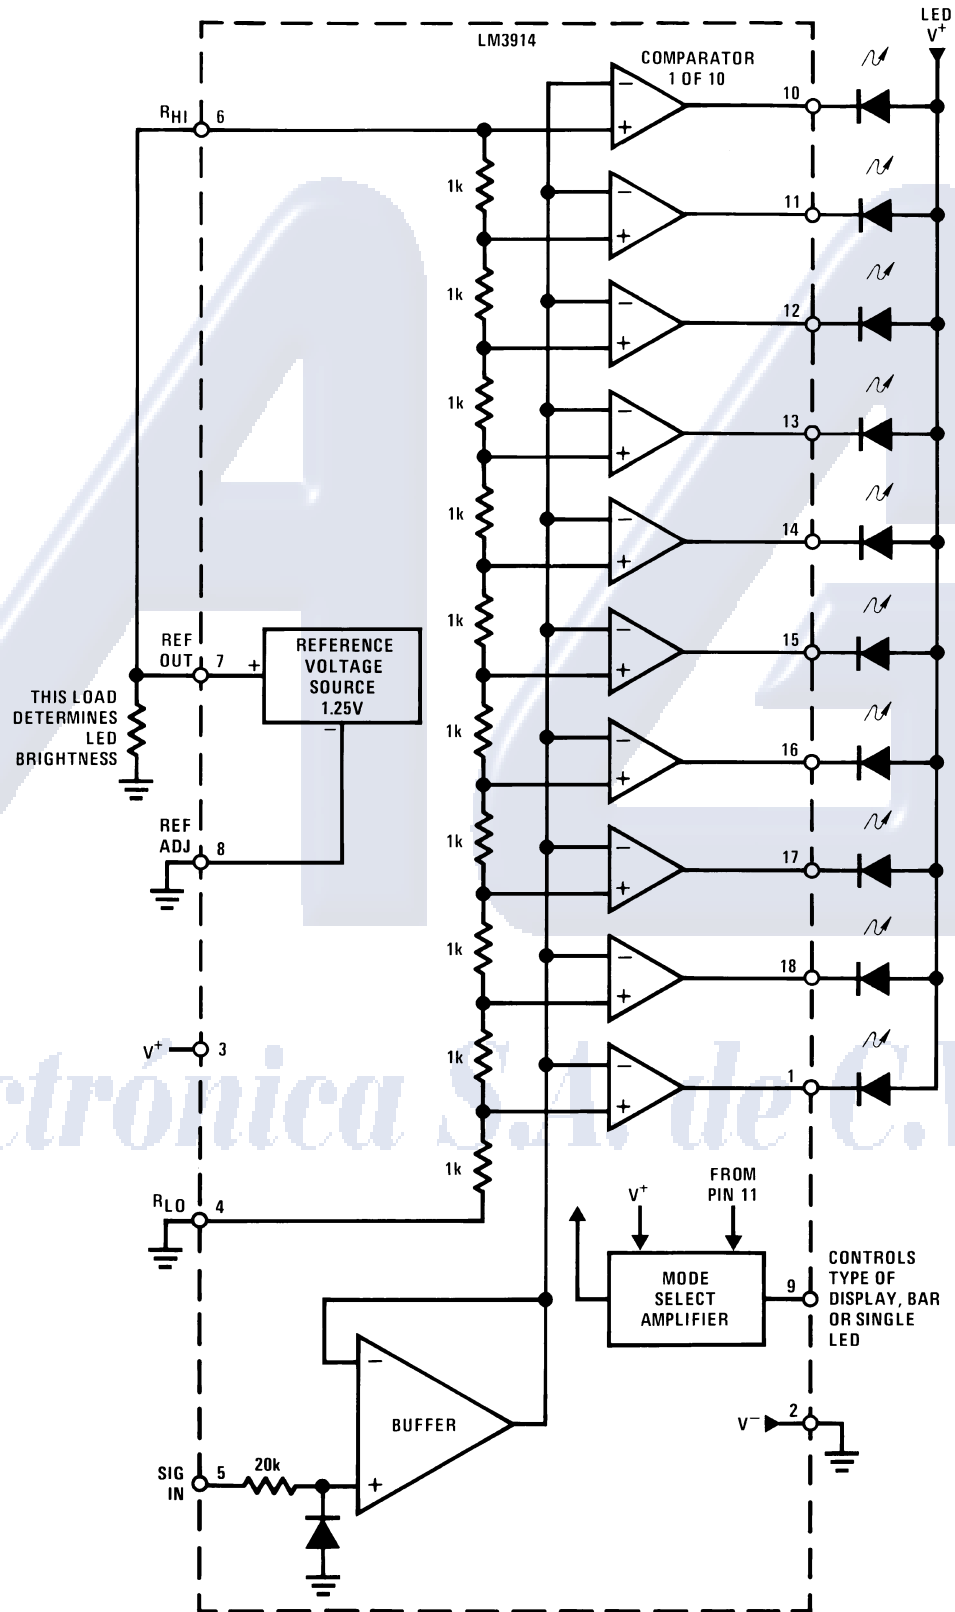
LM3914

LED $V^+$

COMPARATOR 1 OF 10

$R_{HI}$ 6

10

11

12

13

14

15

16

17

18

1

1k

1k

1k

1k

1k

1k

1k

1k

1k

1k

REF OUT 7

REFERENCE VOLTAGE SOURCE 1.25V

THIS LOAD DETERMINES LED BRIGHTNESS

REF ADJ 8

$V^+$ 3

$R_{LO}$ 4

FROM PIN 11

$V^+$

MODE SELECT AMPLIFIER

9

CONTROLS TYPE OF DISPLAY, BAR OR SINGLE LED

BUFFER

$V^-$ 2

SIG IN 5

20k

ctrónica S.A. de C.V